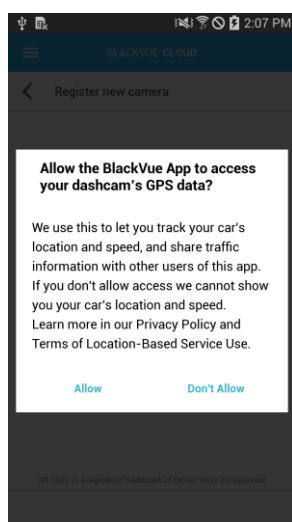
2:07 PM

BLACKVUE CLOUD

Register new camera

Allow the BlackVue App to access your dashcam's GPS data?

We use this to let you track your car's location and speed, and share traffic information with other users of this app. If you don't allow access we cannot show you your car's location and speed. Learn more in our Privacy Policy and Terms of Location-Based Service Use.

Allow

Don't Allow

"QR Code" is a registered trademark of Denso Wave Incorporated